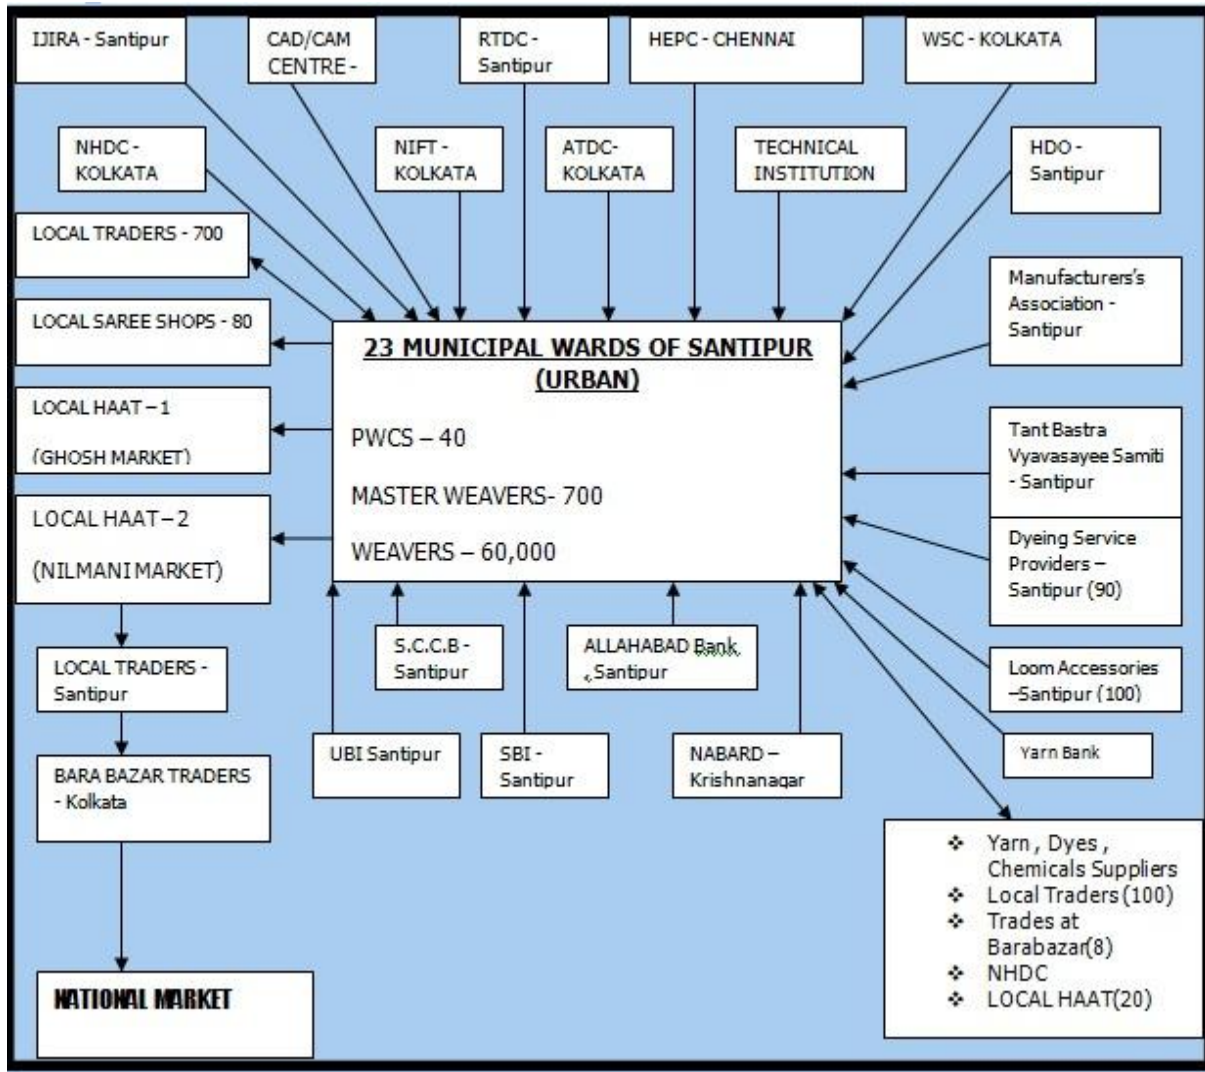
IJIRA - Santipur

CAD/CAM CENTRE -

RTDC - Santipur

HEPC - CHENNAI

WSC - KOLKATA

NHDC - KOLKATA

NIFT - KOLKATA

ATDC- KOLKATA

TECHNICAL INSTITUTION

HDO - Santipur

LOCAL TRADERS - 700

LOCAL SAREE SHOPS - 80

LOCAL HAAT – 1

(GHOSH MARKET)

LOCAL HAAT – 2

(NILMANI MARKET)

LOCAL TRADERS - Santipur

BARA BAZAR TRADERS - Kolkata

NATIONAL MARKET

23 MUNICIPAL WARDS OF SANTIPUR (URBAN)

PWCS – 40

MASTER WEAVERS- 700

WEAVERS – 60,000

Manufacturers's Association - Santipur

Tant Bastra Vyavasayee Samiti - Santipur

Dyeing Service Providers – Santipur (90)

Loom Accessories –Santipur (100)

Yarn Bank

S.C.C.B - Santipur

ALLAHABAD Bank ,Santipur

UBI Santipur

SBI - Santipur

NABARD – Krishnanagar

- Yarn , Dyes , Chemicals Suppliers
- Local Traders (100)
- Trades at Barabazar(8)
- NHDC
- LOCAL HAAT(20)